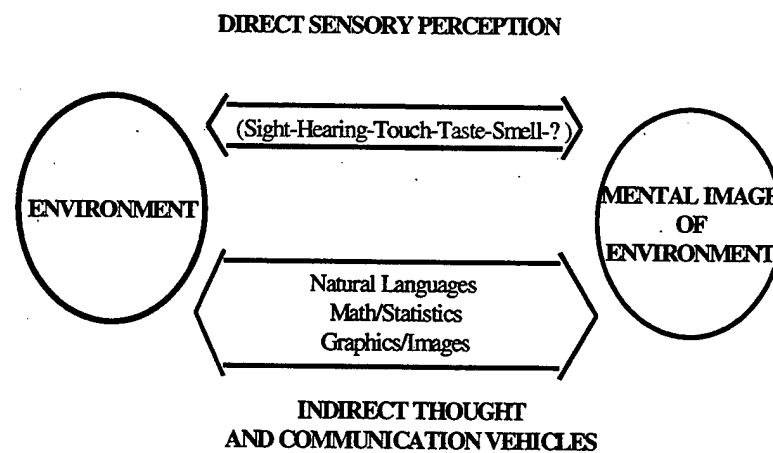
DIRECT SENSORY PERCEPTION

(Sight-Hearing-Touch-Taste-Smell-?)

ENVIRONMENT

MENTAL IMAGE OF ENVIRONMENT

Natural Languages
Math/Statistics
Graphics/Images

INDIRECT THOUGHT AND COMMUNICATION VEHICLES